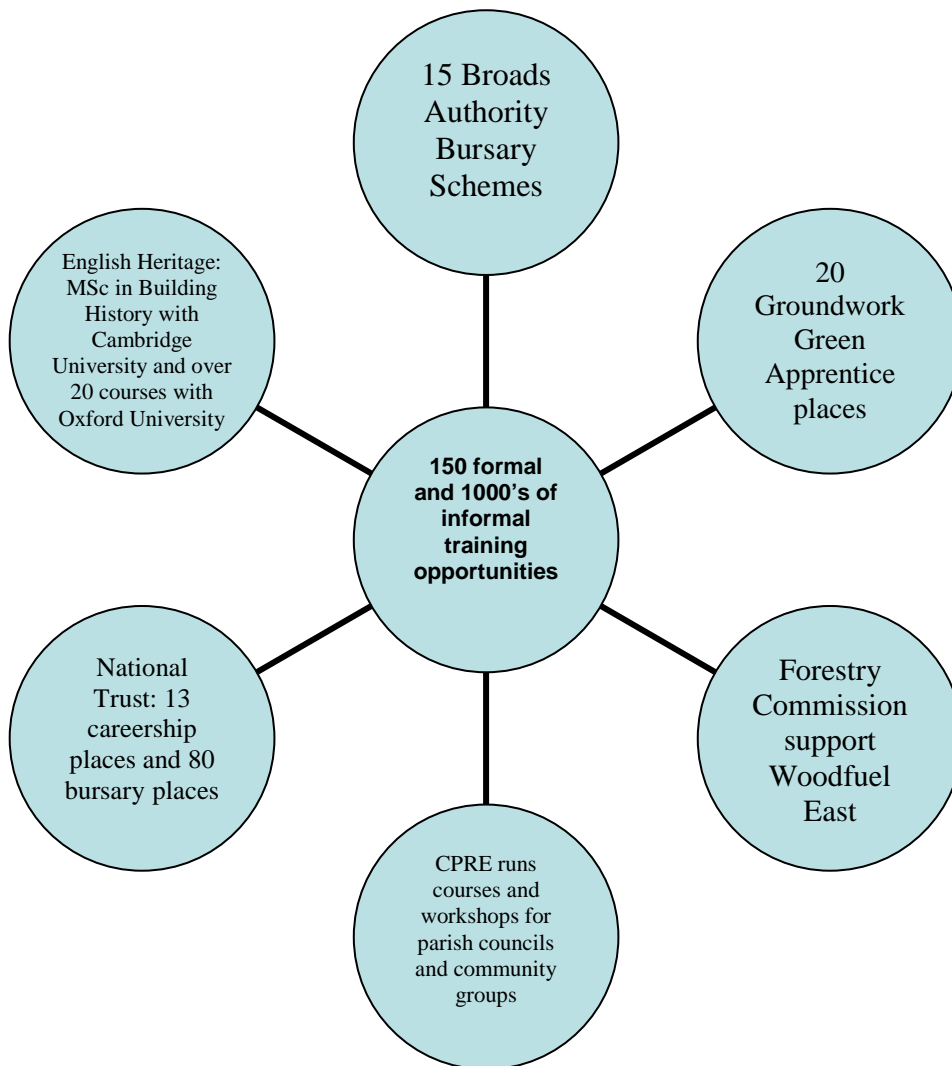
15 Broads Authority Bursary Schemes

English Heritage: MSc in Building History with Cambridge University and over 20 courses with Oxford University

20 Groundwork Green Apprentice places

150 formal and 1000's of informal training opportunities

National Trust: 13 careership places and 80 bursary places

Forestry Commission support Woodfuel East

CPRE runs courses and workshops for parish councils and community groups